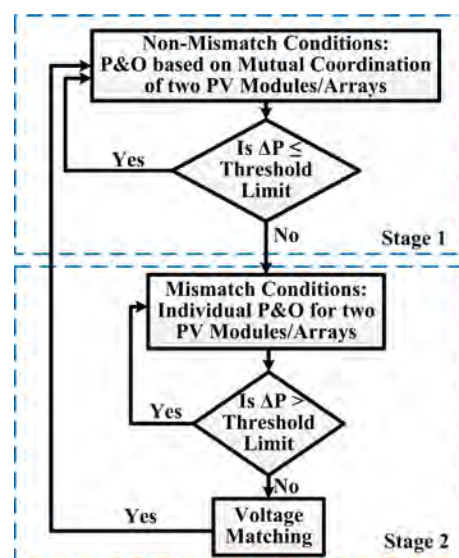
Non-Mismatch Conditions: P&O based on Mutual Coordination of two PV Modules/Arrays

Is $\Delta P \leq$ Threshold Limit

Yes

No

Stage 1

Mismatch Conditions: Individual P&O for two PV Modules/Arrays

Is $\Delta P >$ Threshold Limit

Yes

No

Voltage Matching

Yes

Stage 2